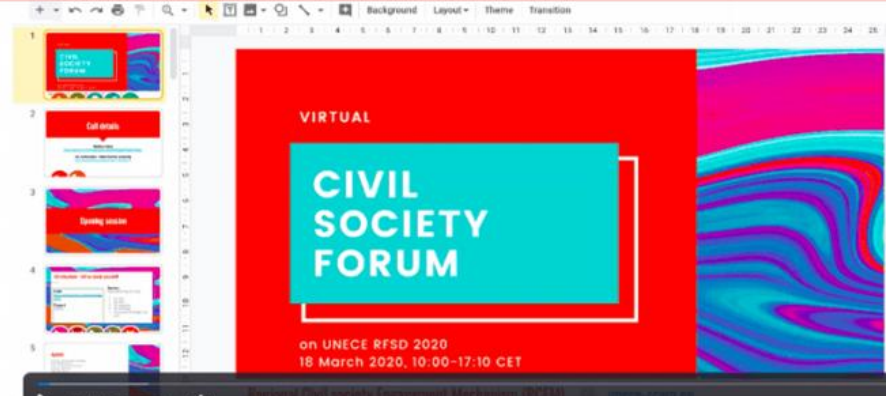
Background Layout Theme Transition

1 2 3 4 5 6 7 8 9 10 11 12 13 14 15 16 17 18 19 20 21 22 23 24 25

1

2 Call details

3 Opening session

4

5

VIRTUAL

CIVIL SOCIETY FORUM

on UNECE RFSD 2020
18 March 2020, 10:00-17:10 CET

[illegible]